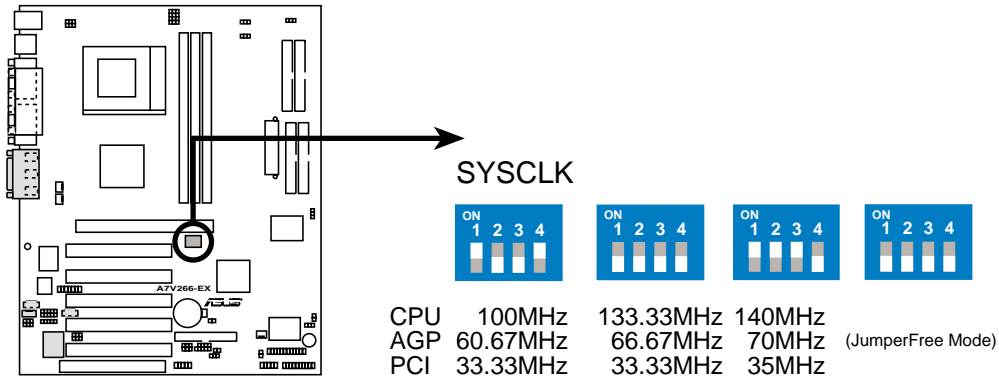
A7V266-EX

SYSCLK

ON 1 2 3 4

ON 1 2 3 4

ON 1 2 3 4

ON 1 2 3 4

| | | | | |
|---|---|---|---|---|
| CPU | 100MHz | 133.33MHz | 140MHz | |
| AGP | 60.67MHz | 66.67MHz | 70MHz | (JumperFree Mode) |
| PCI | 33.33MHz | 33.33MHz | 35MHz | |